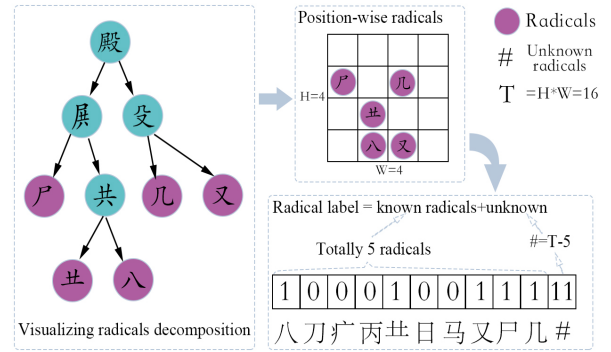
殿

展

殳

尸

共

几

又

廾

八

Visualizing radicals decomposition

Position-wise radicals

H=4

尸

几

廾

八

又

W=4

Radicals

# Unknown radicals

T =H*W=16

Radical label = known radicals+unknown

Totally 5 radicals

#=T-5

| 1 | 0 | 0 | 0 | 1 | 0 | 0 | 1 | 1 | 1 | 11 |
|---|---|---|---|---|---|---|---|---|---|---|
| 八 | 刀 | 疒 | 丙 | 廾 | 日 | 马 | 又 | 尸 | 几 | # |